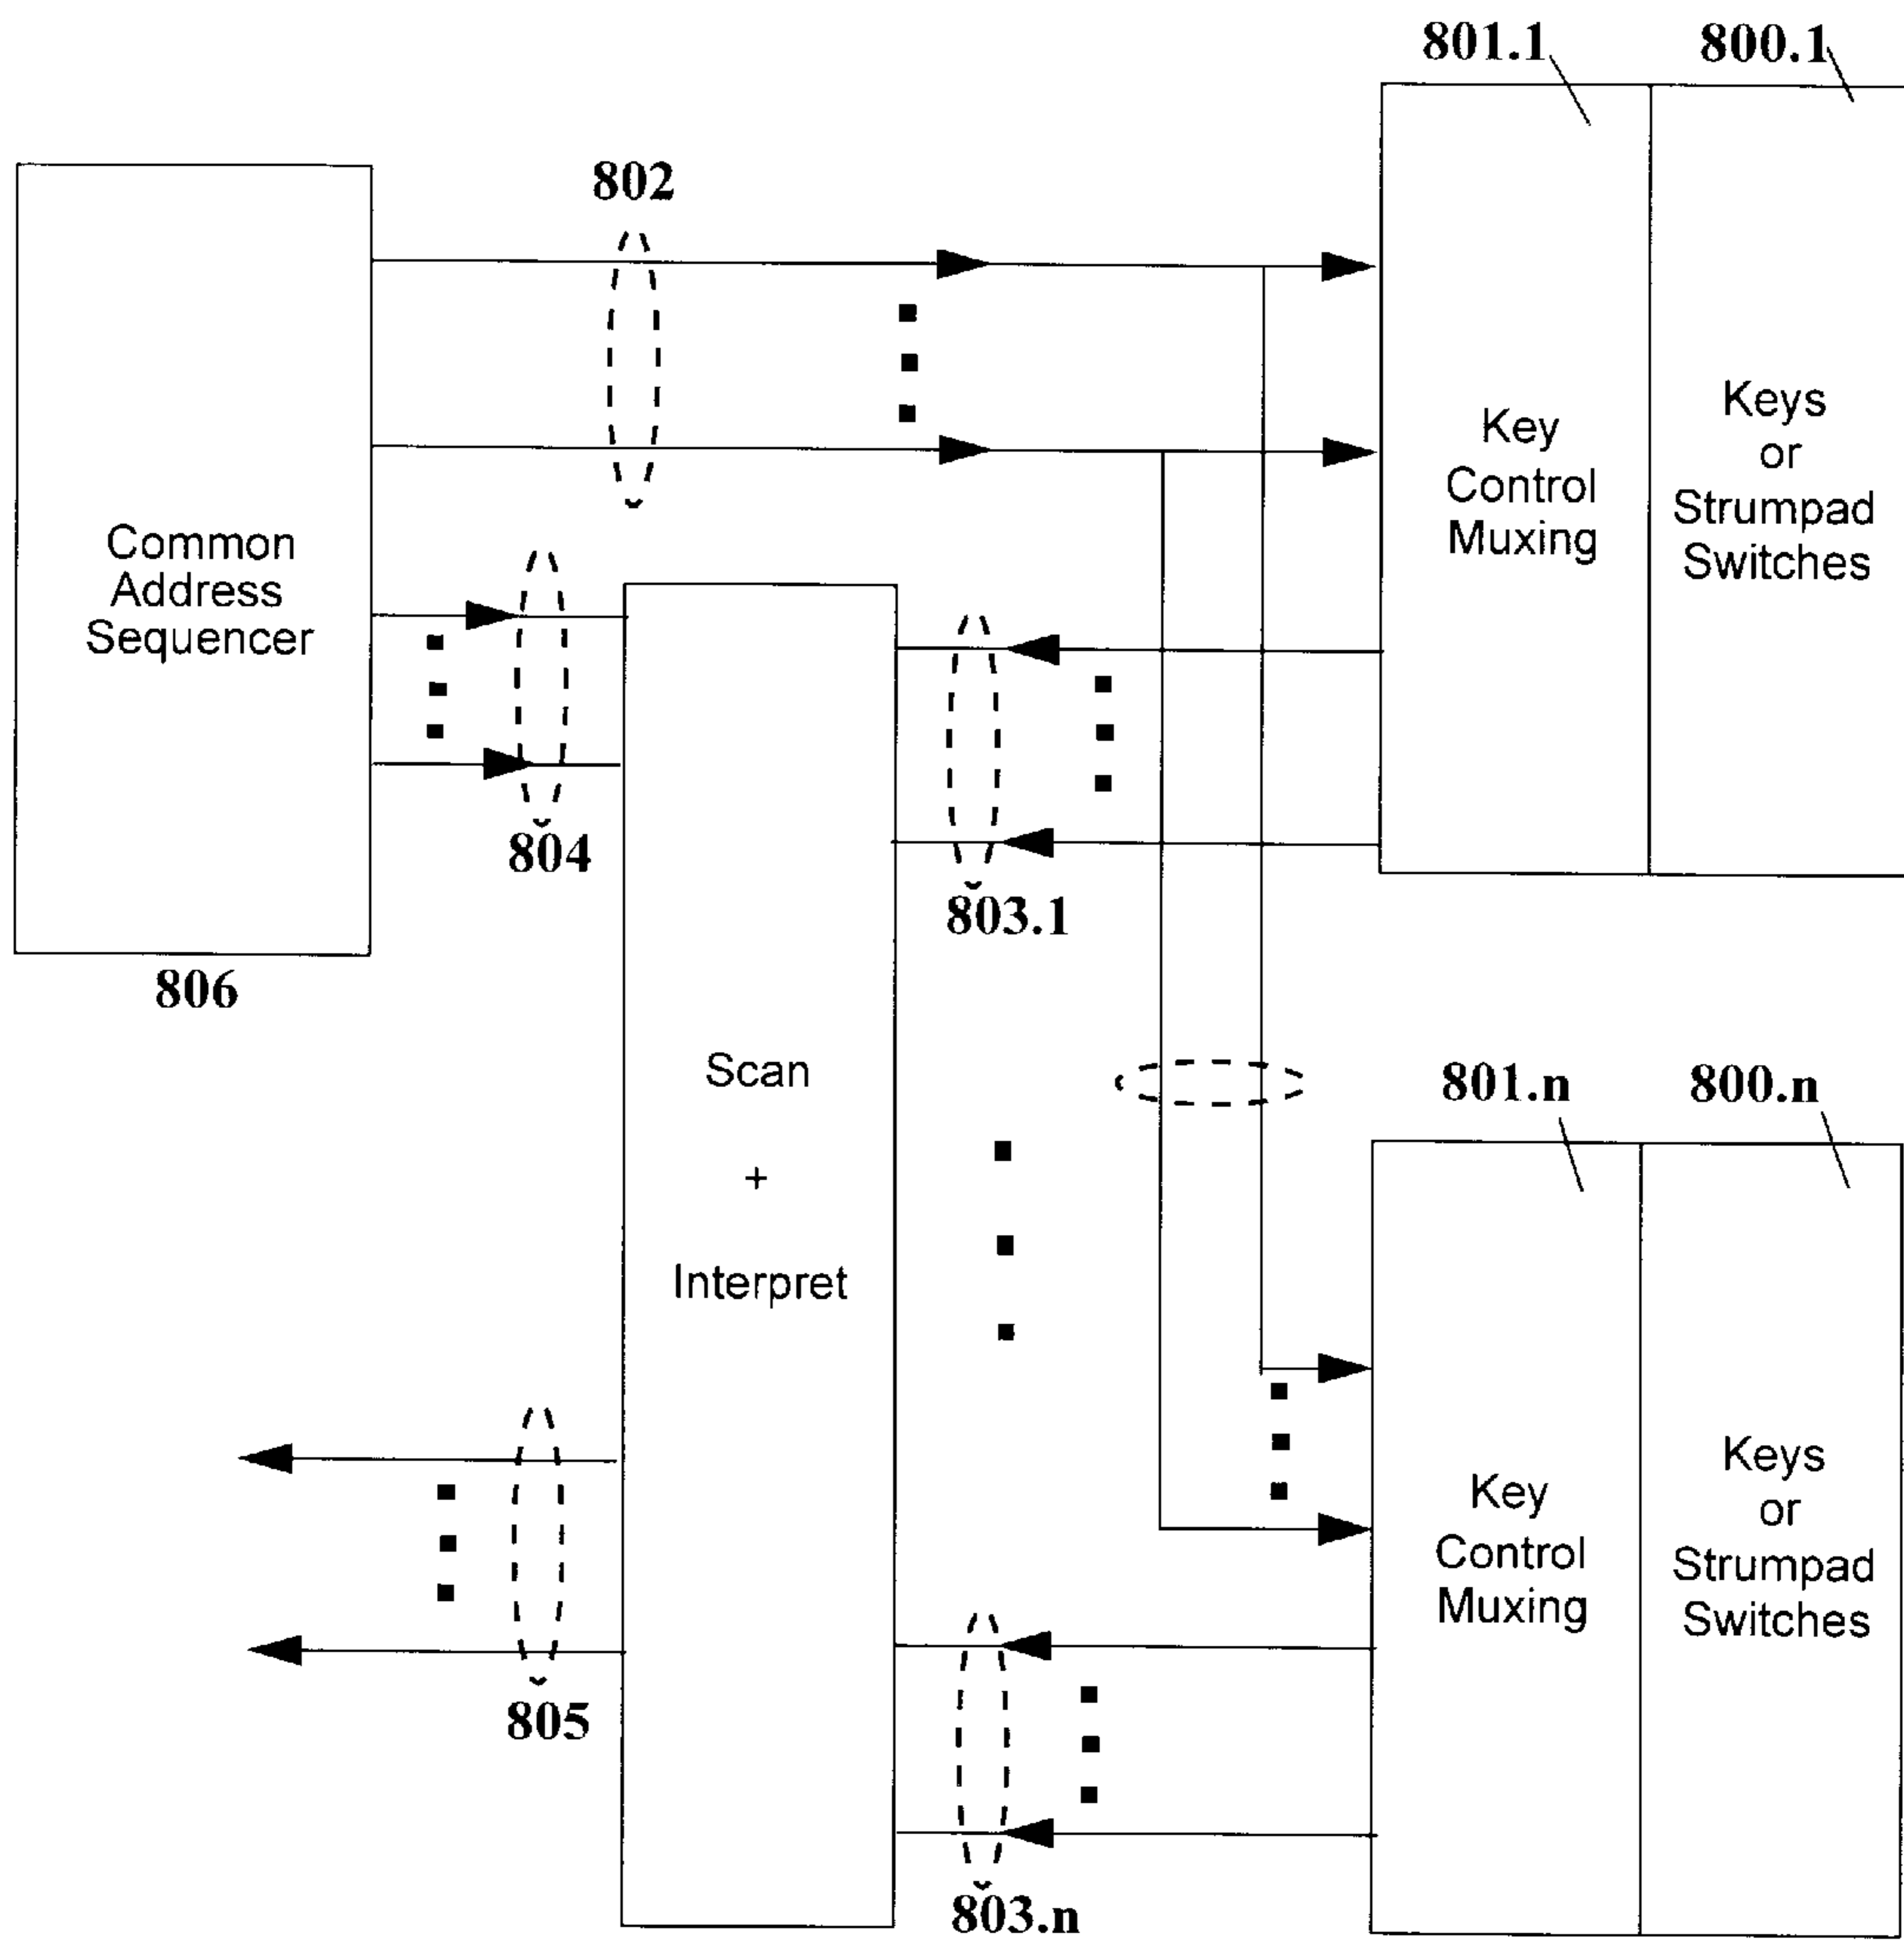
801.1

800.1

802

Common Address Sequencer

Key Control Muxing

Keys or Strumpad Switches

804

803.1

806

Scan

+

Interpret

801.n

800.n

Key Control Muxing

Keys or Strumpad Switches

805

803.n